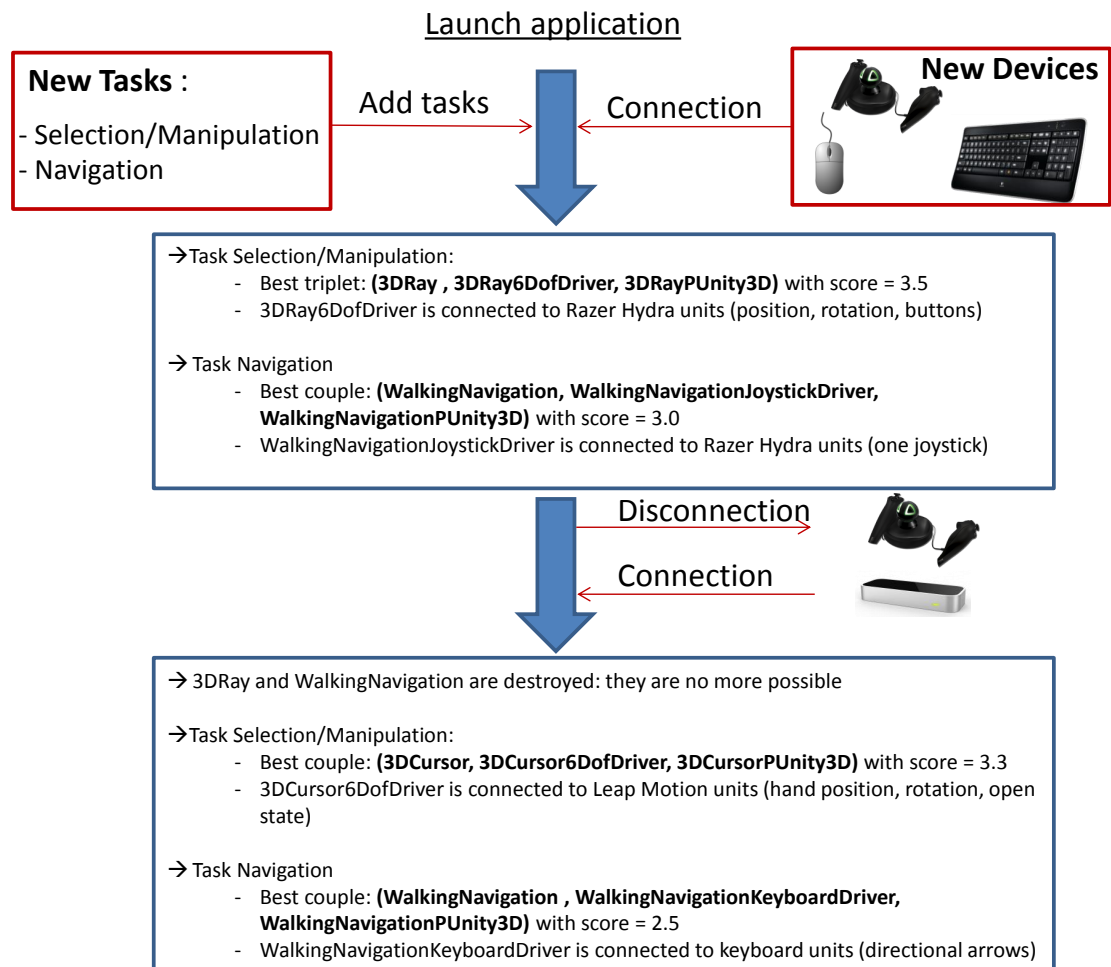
Launch application

**New Tasks** :
- Selection/Manipulation
- Navigation

Add tasks

Connection

**New Devices**

→Task Selection/Manipulation:
- Best triplet: **(3DRay , 3DRay6DofDriver, 3DRayPUnity3D)** with score = 3.5
- 3DRay6DofDriver is connected to Razer Hydra units (position, rotation, buttons)

→ Task Navigation
- Best couple: **(WalkingNavigation, WalkingNavigationJoystickDriver, WalkingNavigationPUnity3D)** with score = 3.0
- WalkingNavigationJoystickDriver is connected to Razer Hydra units (one joystick)

Disconnection

Connection

→ 3DRay and WalkingNavigation are destroyed: they are no more possible

→Task Selection/Manipulation:
- Best couple: **(3DCursor, 3DCursor6DofDriver, 3DCursorPUnity3D)** with score = 3.3
- 3DCursor6DofDriver is connected to Leap Motion units (hand position, rotation, open state)

→ Task Navigation
- Best couple: **(WalkingNavigation , WalkingNavigationKeyboardDriver, WalkingNavigationPUnity3D)** with score = 2.5
- WalkingNavigationKeyboardDriver is connected to keyboard units (directional arrows)